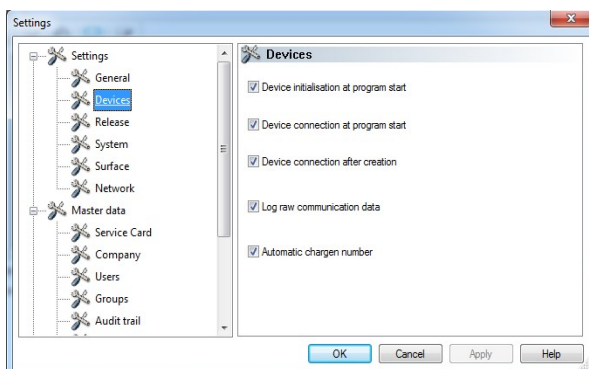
Settings

Settings
General
Devices
Release
System
Surface
Network
Master data
Service Card
Company
Users
Groups
Audit trail

Devices

Device initialisation at program start

Device connection at program start

Device connection after creation

Log raw communication data

Automatic chargen number

OK Cancel Apply Help